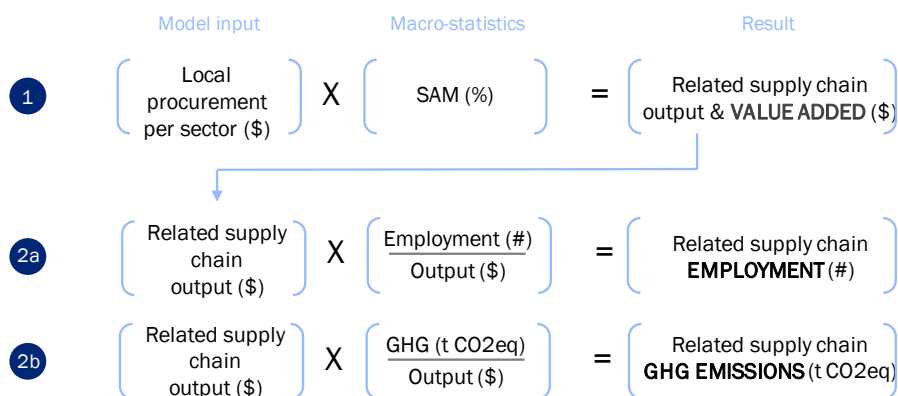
Model input

Macro-statistics

Result

1

Local procurement per sector (\$)

X

SAM (%)

=

Related supply chain output & VALUE ADDED (\$)

2a

Related supply chain output (\$)

X

$\frac{\text{Employment (\#)}}{\text{Output (\$)}}$

=

Related supply chain EMPLOYMENT (#)

2b

Related supply chain output (\$)

X

$\frac{\text{GHG (t CO2eq)}}{\text{Output (\$)}}$

=

Related supply chain GHG EMISSIONS (t CO2eq)